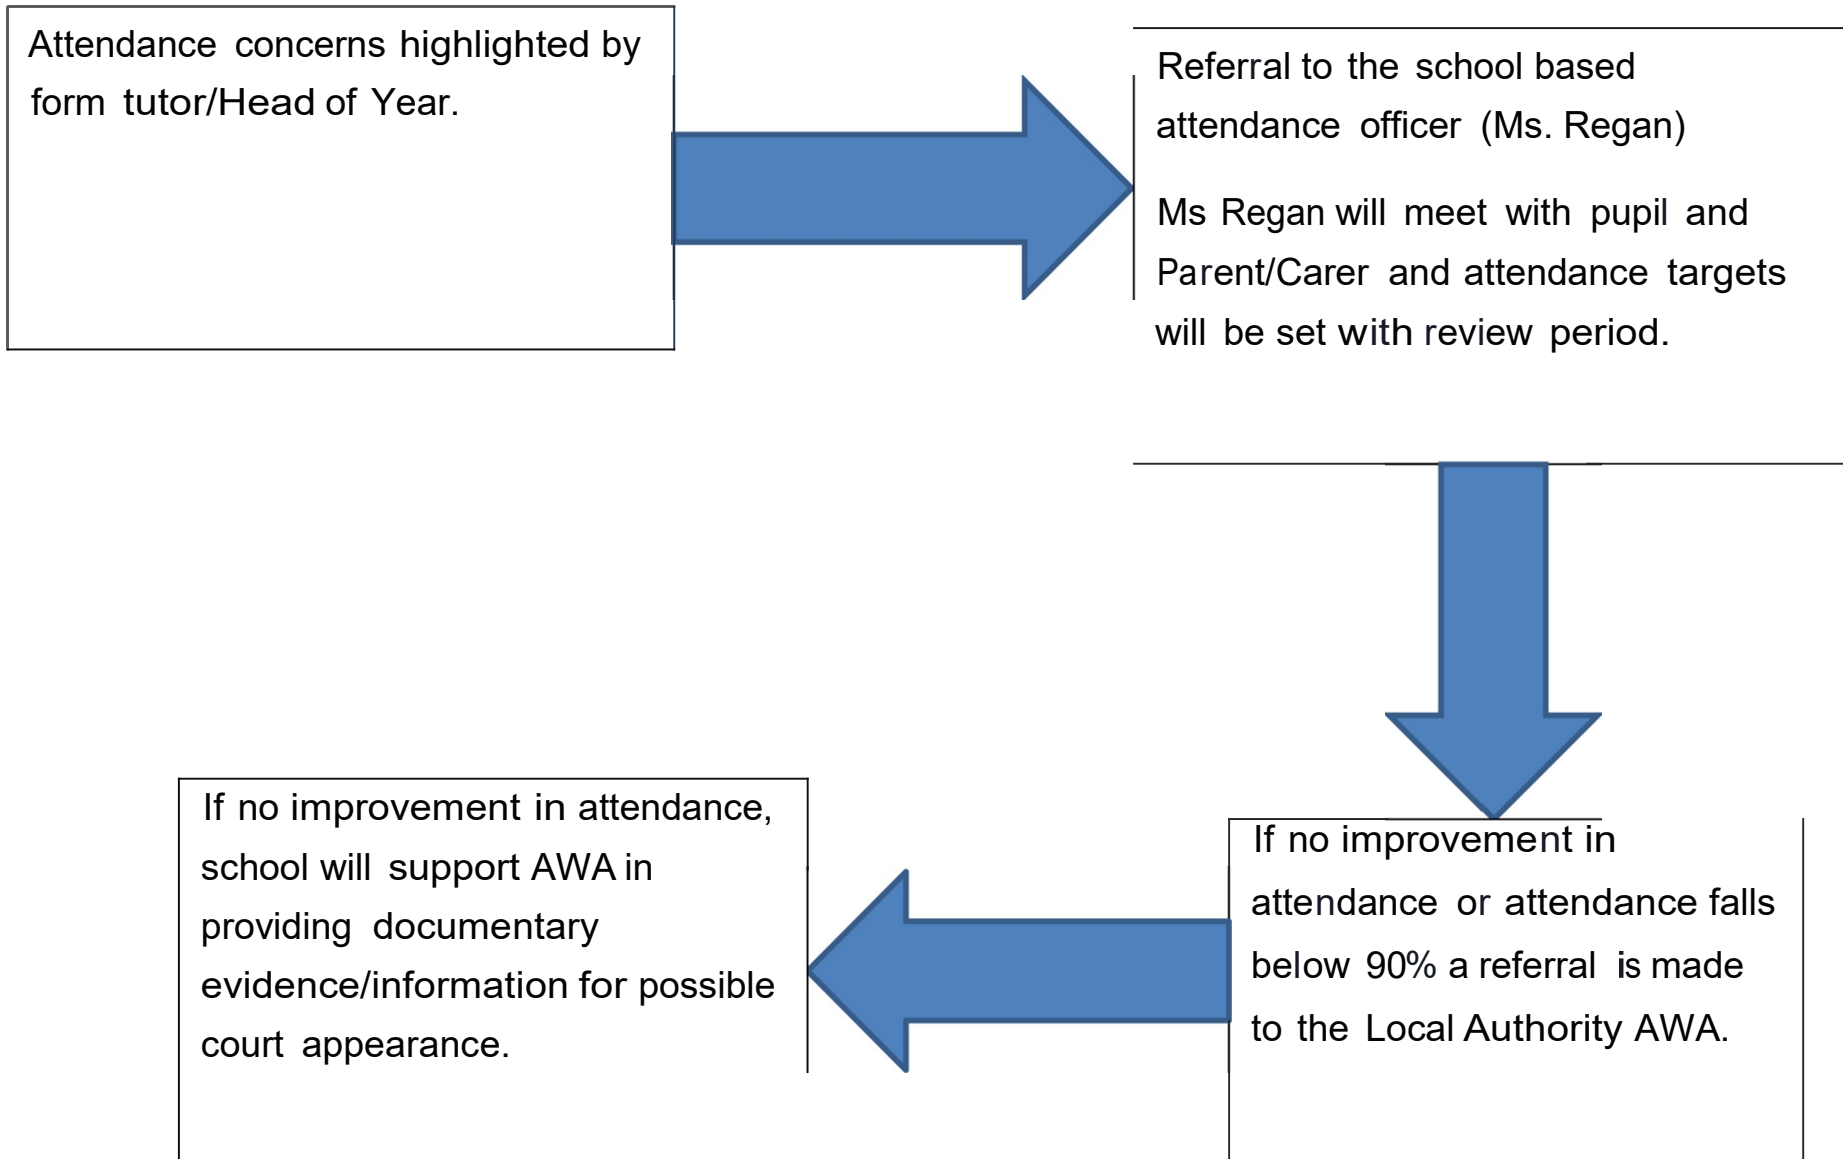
Attendance concerns highlighted by form tutor/Head of Year.

Referral to the school based attendance officer (Ms. Regan)

Ms Regan will meet with pupil and Parent/Carer and attendance targets will be set with review period.

If no improvement in attendance or attendance falls below 90% a referral is made to the Local Authority AWA.

If no improvement in attendance, school will support AWA in providing documentary evidence/information for possible court appearance.